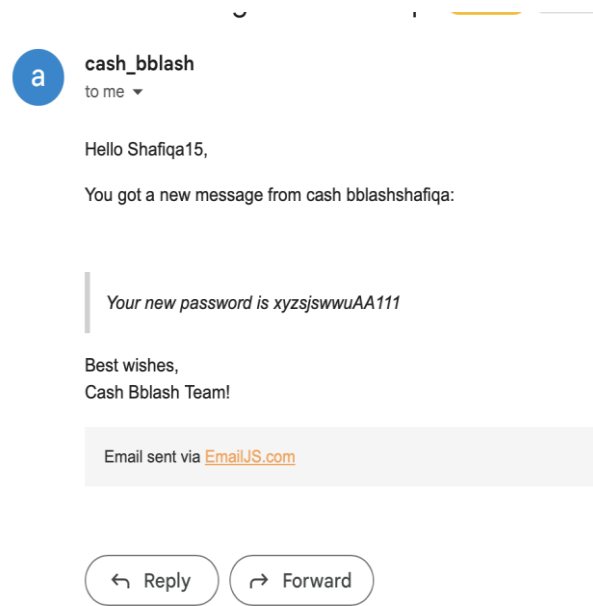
a

cash_bblash
to me

Hello Shafiqa15,

You got a new message from cash bblashshafiqa:

*Your new password is xyzsjswwuAA111*

Best wishes,
Cash Bblash Team!

Email sent via EmailJS.com

Reply

Forward